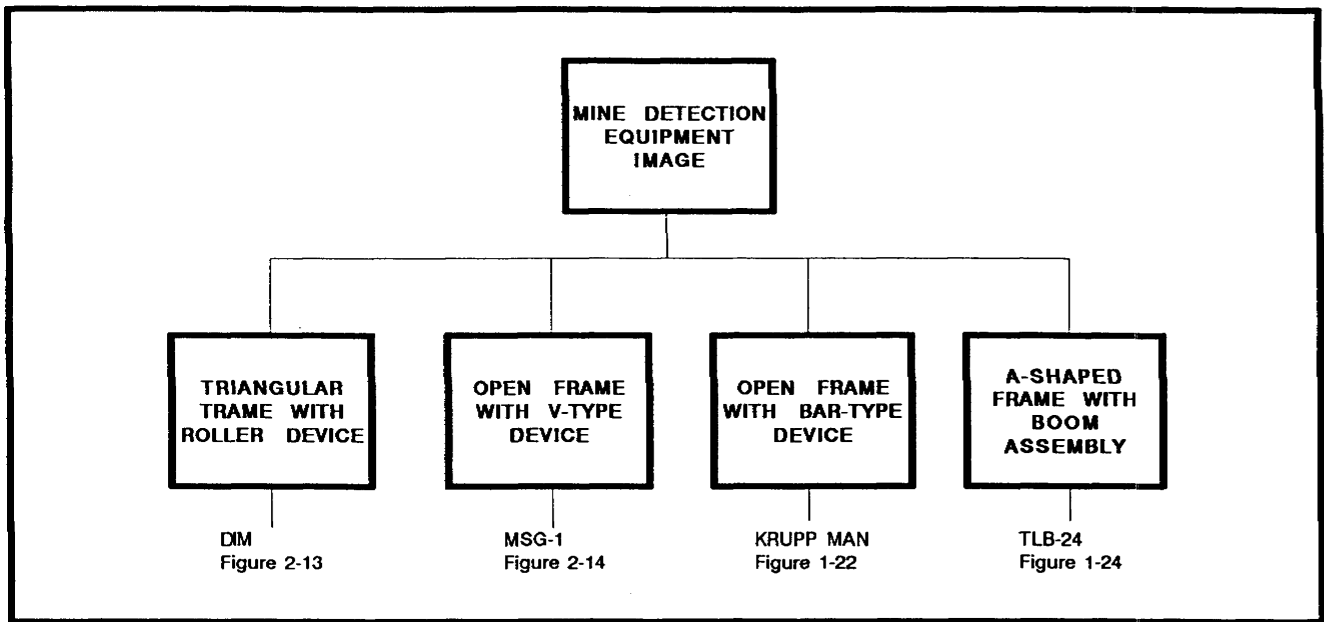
MINE DETECTION EQUIPMENT IMAGE

TRIANGULAR TRAME WITH ROLLER DEVICE

DIM
Figure 2-13

OPEN FRAME WITH V-TYPE DEVICE

MSG-1
Figure 2-14

OPEN FRAME WITH BAR-TYPE DEVICE

KRUPP MAN
Figure 1-22

A-SHAPED FRAME WITH BOOM ASSEMBLY

TLB-24
Figure 1-24